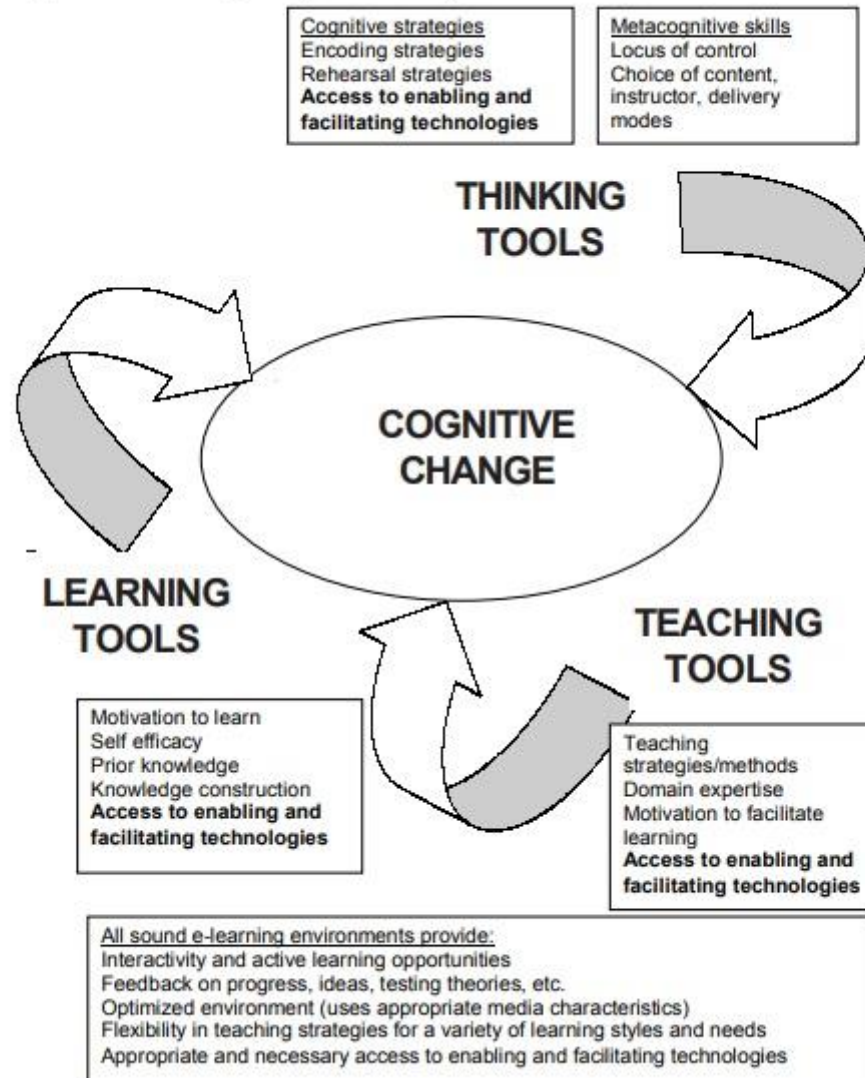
Cognitive strategies
Encoding strategies
Rehearsal strategies
**Access to enabling and facilitating technologies**

Metacognitive skills
Locus of control
Choice of content, instructor, delivery modes

THINKING TOOLS

COGNITIVE CHANGE

LEARNING TOOLS

TEACHING TOOLS

Motivation to learn
Self efficacy
Prior knowledge
Knowledge construction
**Access to enabling and facilitating technologies**

Teaching strategies/methods
Domain expertise
Motivation to facilitate learning
**Access to enabling and facilitating technologies**

All sound e-learning environments provide:
Interactivity and active learning opportunities
Feedback on progress, ideas, testing theories, etc.
Optimized environment (uses appropriate media characteristics)
Flexibility in teaching strategies for a variety of learning styles and needs
Appropriate and necessary access to enabling and facilitating technologies